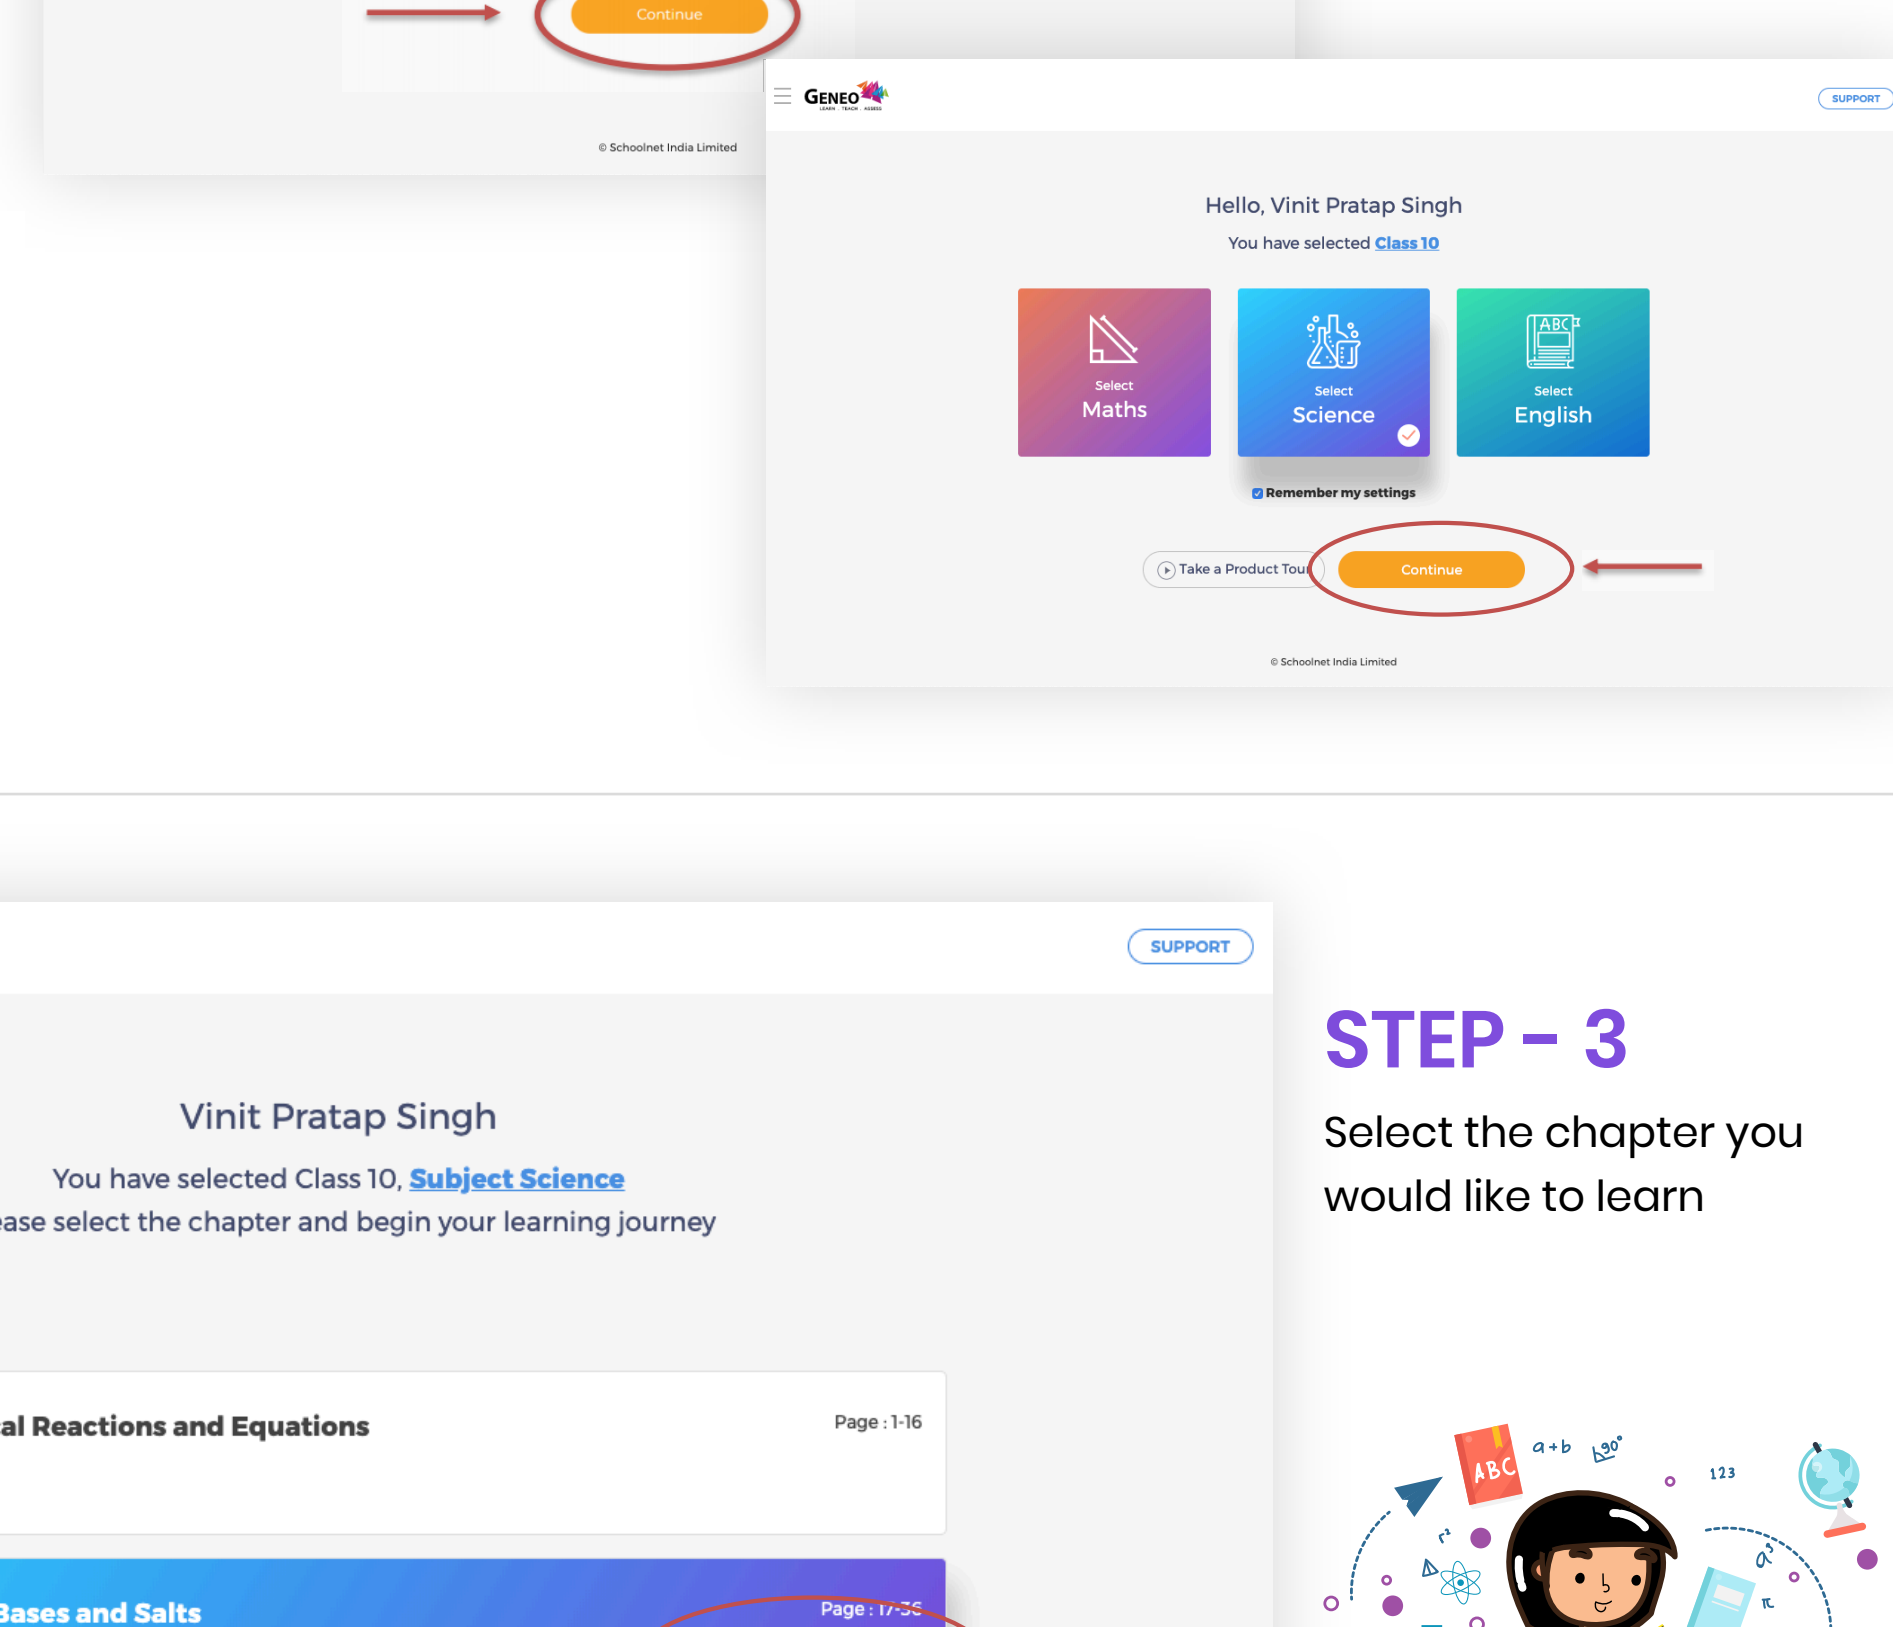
Continue

© Schoolnet India Limited

GENEO

SUPPORT

Hello, Vinit Pratap Singh

You have selected Class 10

Select
Maths

Select
Science

Select
English

Remember my settings

Take a Product Tour

Continue

© Schoolnet India Limited

SUPPORT

Vinit Pratap Singh

You have selected Class 10, Subject Science

ase select the chapter and begin your learning journey

al Reactions and Equations

Page : 1-16

Bases and Salts

Page : 17-36

STEP – 3

Select the chapter you would like to learn

ABC

a+b

90°

123